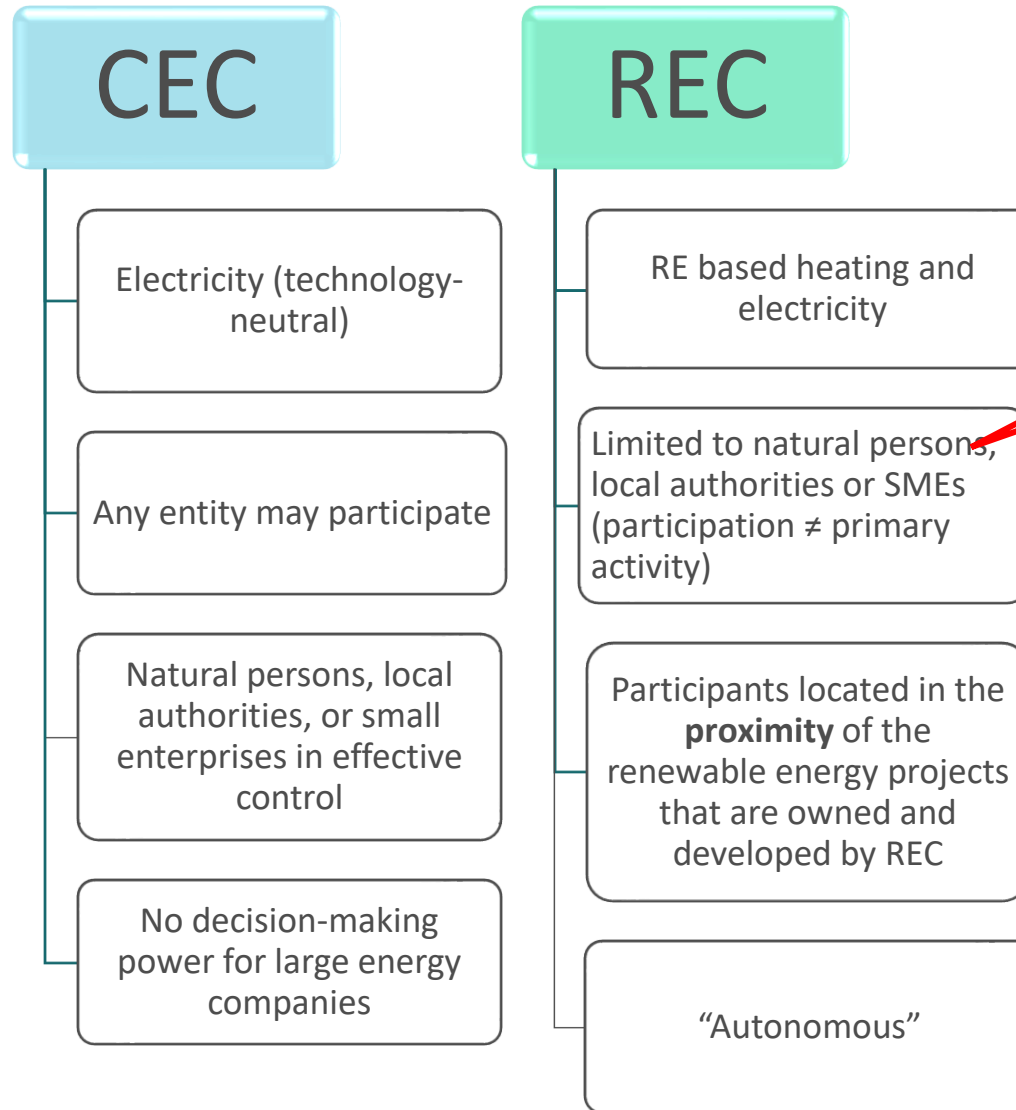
CEC

Electricity (technology-neutral)

Any entity may participate

Natural persons, local authorities, or small enterprises in effective control

No decision-making power for large energy companies

REC

RE based heating and electricity

Limited to natural persons, local authorities or SMEs (participation ≠ primary activity)

Participants located in the **proximity** of the renewable energy projects that are owned and developed by REC

“Autonomous”